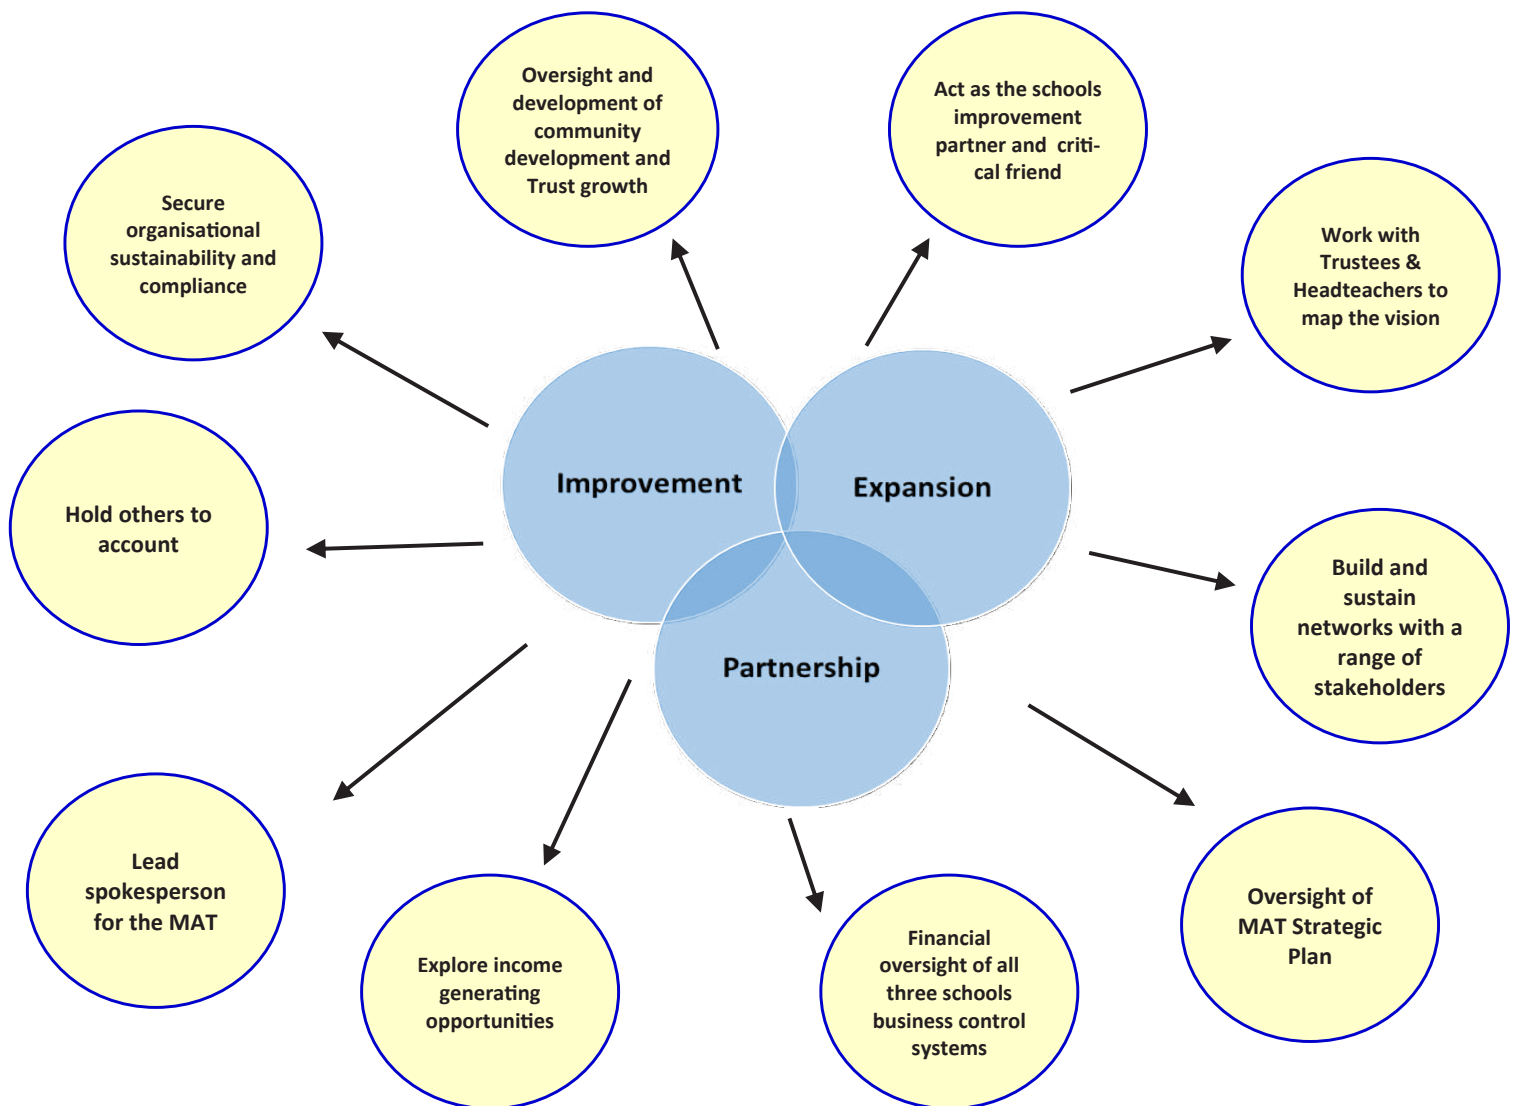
Oversight and development of community development and Trust growth

Act as the schools improvement partner and critical friend

Secure organisational sustainability and compliance

Work with Trustees & Headteachers to map the vision

Improvement

Expansion

Partnership

Hold others to account

Build and sustain networks with a range of stakeholders

Lead spokesperson for the MAT

Explore income generating opportunities

Financial oversight of all three schools business control systems

Oversight of MAT Strategic Plan